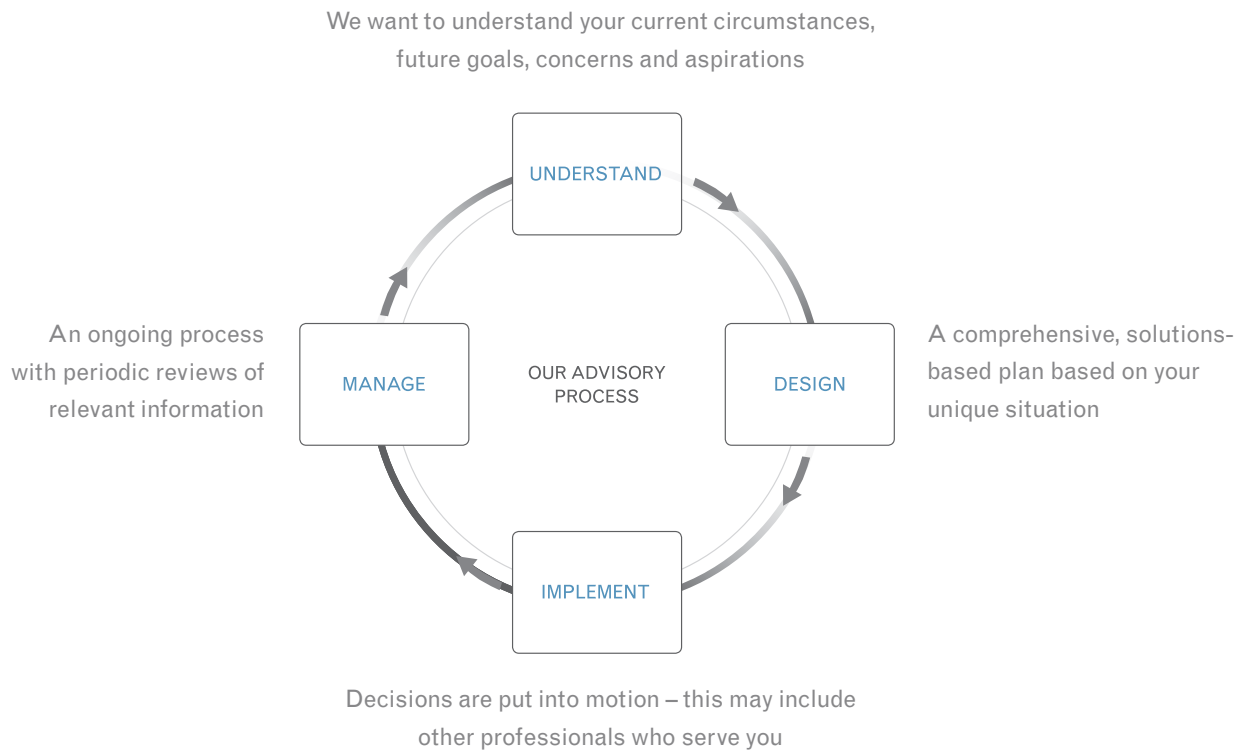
We want to understand your current circumstances, future goals, concerns and aspirations

UNDERSTAND

An ongoing process with periodic reviews of relevant information

MANAGE

OUR ADVISORY PROCESS

DESIGN

A comprehensive, solutions-based plan based on your unique situation

IMPLEMENT

Decisions are put into motion – this may include other professionals who serve you